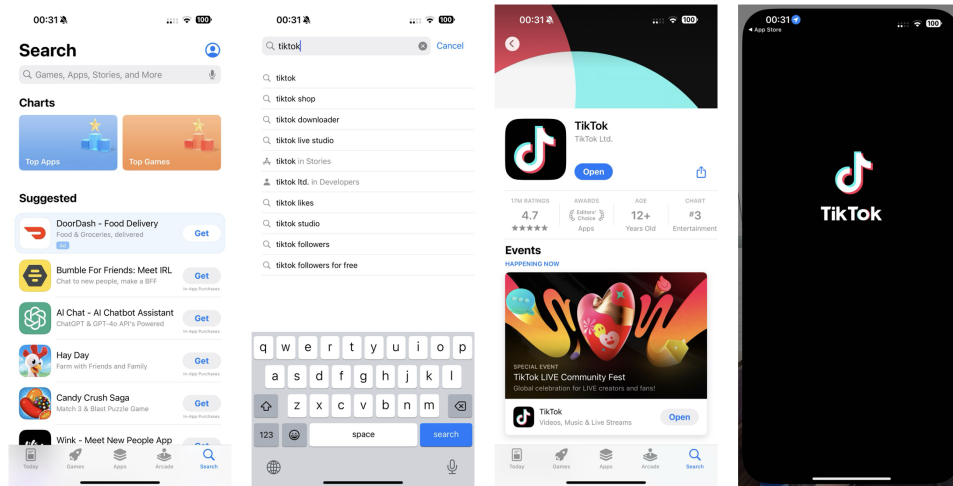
00:31 100

Search

Games, Apps, Stories, and More

Charts

Top Apps

Top Games

Suggested

DoorDash - Food Delivery
Food & Groceries, delivered
Ad
Get

Bumble For Friends: Meet IRL
Chat to new people, make a BFF
Get
In-App Purchases

AI Chat - AI Chatbot Assistant
ChatGPT & GPT-4o API's Powered
Get
In-App Purchases

Hay Day
Farm with Friends and Family
Get
In-App Purchases

Candy Crush Saga
Match 3 & Blast Puzzle Game
Get
In-App Purchases

Wink - Meet New People App

Today Games Apps Arcade Search

00:31 100

tiktok
Cancel

tiktok
tiktok shop
tiktok downloader
tiktok live studio
tiktok in Stories
tiktok ltd. in Developers
tiktok likes
tiktok studio
tiktok followers
tiktok followers for free

q w e r t y u i o p
a s d f g h j k l
z x c v b n m
123 space search

00:31 100

TikTok
TikTok Ltd.
Open

17M RATINGS 4.7 ★★★★★
AWARDS Editors' Choice Apps
AGE 12+ Years Old
CHART #3 Entertainment

Events
HAPPENING NOW

SPECIAL EVENT
TikTok LIVE Community Fest
Global celebration for LIVE creators and fans!

TikTok
Videos, Music & Live Streams
Open

Today Games Apps Arcade Search

00:31
◂ App Store 100

TikTok